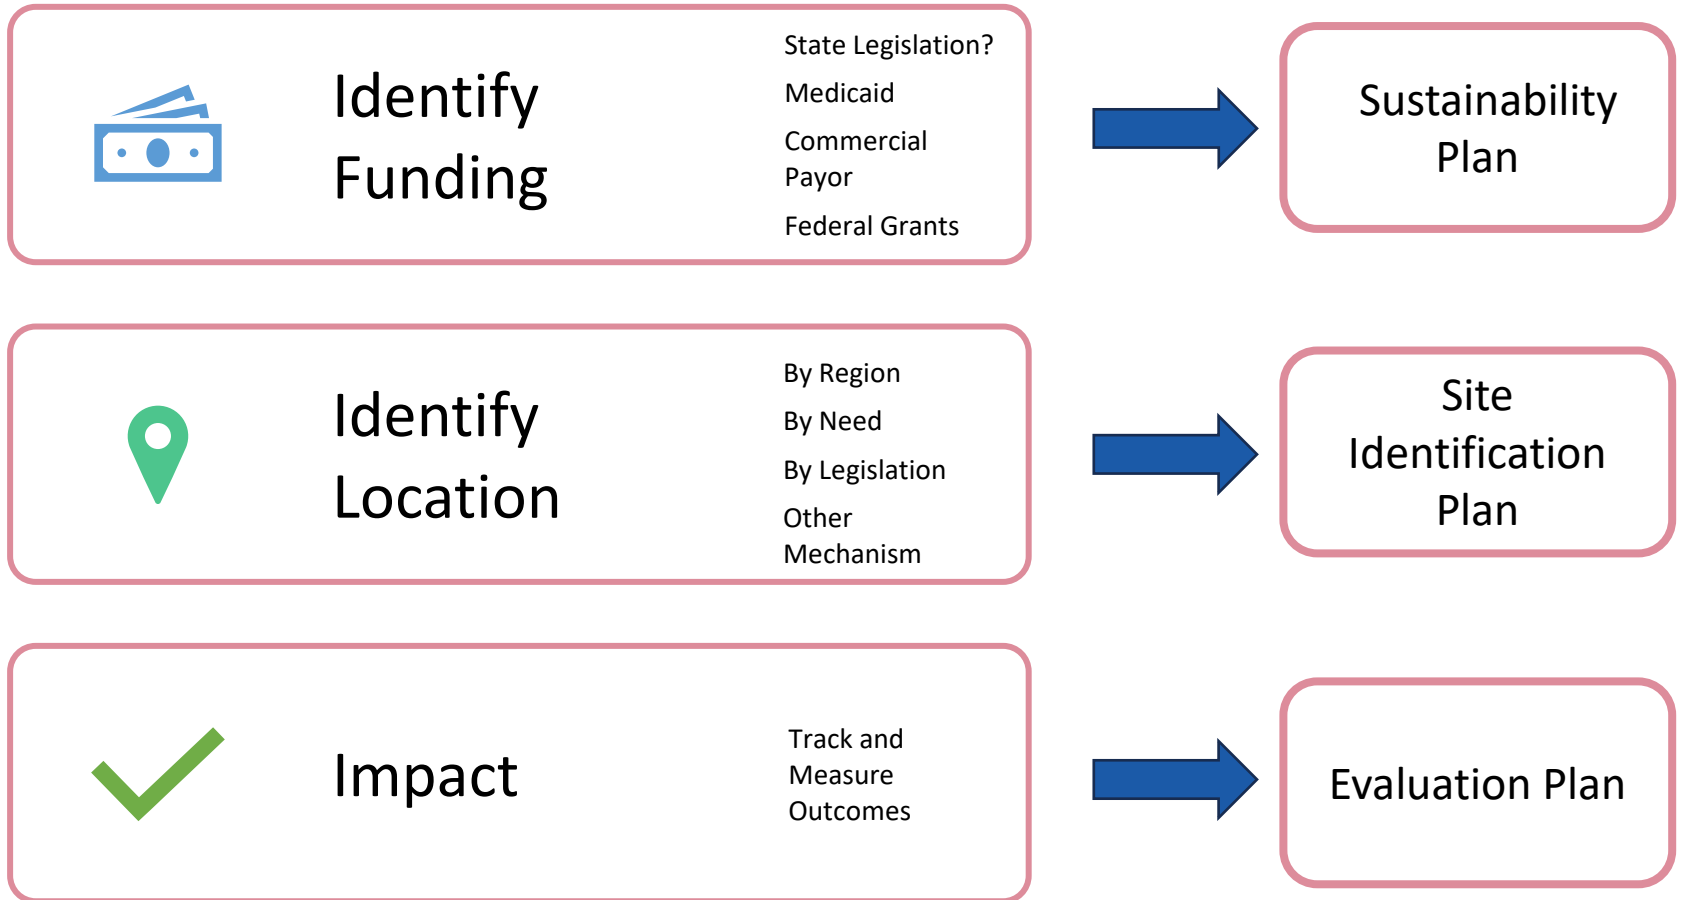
Identify Funding

State Legislation?

Medicaid

Commercial Payor

Federal Grants

Sustainability Plan

Identify Location

By Region

By Need

By Legislation

Other Mechanism

Site Identification Plan

Impact

Track and Measure Outcomes

Evaluation Plan